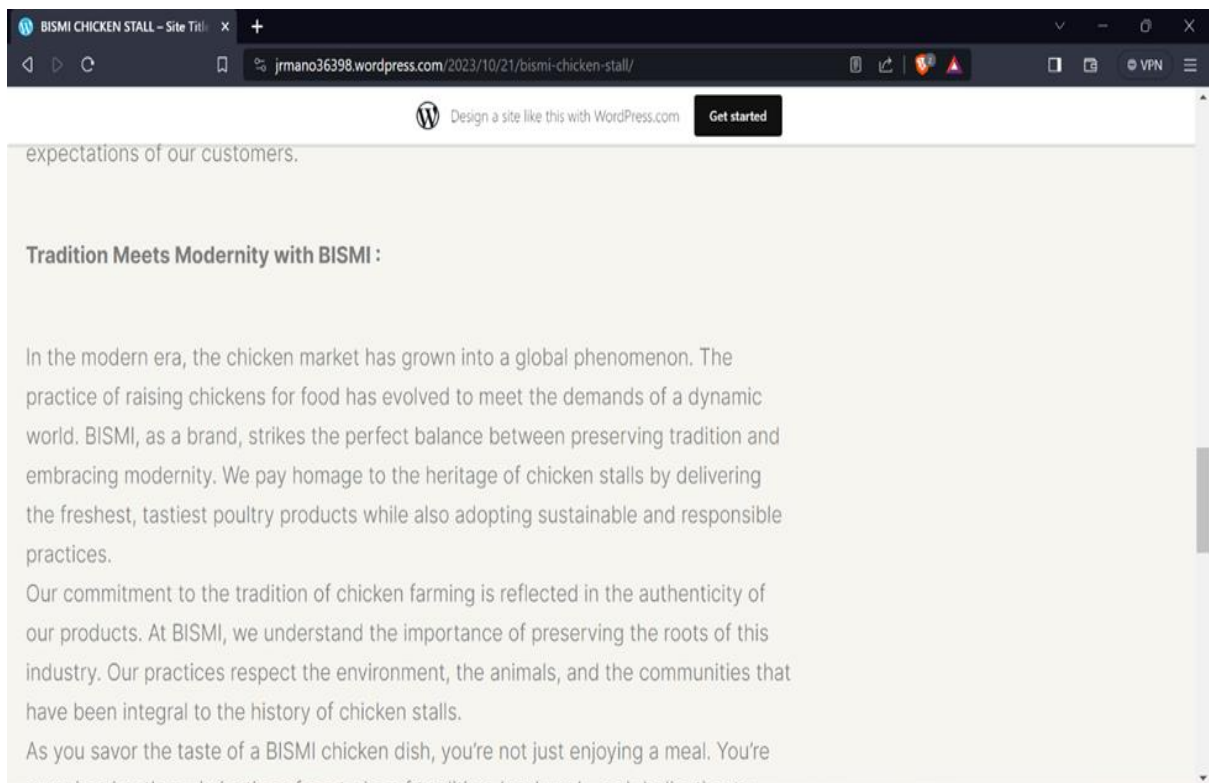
BISMI CHICKEN STALL – Site Titl ×

+

jrmano36398.wordpress.com/2023/10/21/bismi-chicken-stall/

VPN

Design a site like this with WordPress.com

Get started

expectations of our customers.

**Tradition Meets Modernity with BISMI :**

In the modern era, the chicken market has grown into a global phenomenon. The practice of raising chickens for food has evolved to meet the demands of a dynamic world. BISMI, as a brand, strikes the perfect balance between preserving tradition and embracing modernity. We pay homage to the heritage of chicken stalls by delivering the freshest, tastiest poultry products while also adopting sustainable and responsible practices.

Our commitment to the tradition of chicken farming is reflected in the authenticity of our products. At BISMI, we understand the importance of preserving the roots of this industry. Our practices respect the environment, the animals, and the communities that have been integral to the history of chicken stalls.

As you savor the taste of a BISMI chicken dish, you're not just enjoying a meal. You're

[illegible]